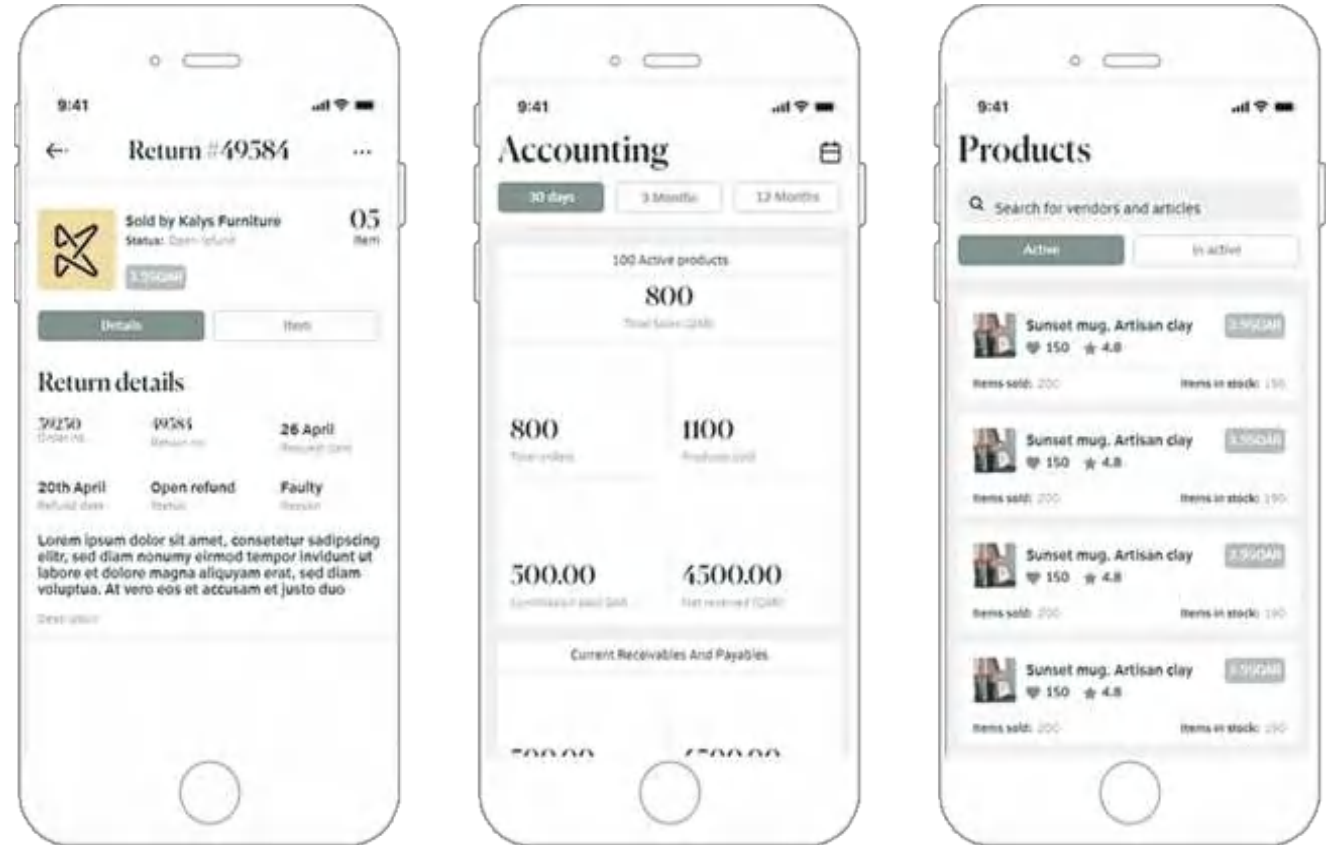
9:41

Return #49584

Sold by Kalys Furniture
Status: Open refund

05
Item

3.95QAR

Details
Item

Return details

39250
Order no.

49584
Return no.

26 April
Request date

20th April
Refund date

Open refund
Status

Faulty
Reason

Lorem ipsum dolor sit amet, consetetur sadipscing elitr, sed diam nonumy eirmod tempor invidunt ut labore et dolore magna aliquyam erat, sed diam voluptua. At vero eos et accusam et justo duo

Description

9:41

Accounting

30 days
3 Months
12 Months

100 Active products

800
Total Sales (QAR)

800
Total orders

1100
Products sold

500.00
Commission paid QAR

4500.00
Net received (QAR)

Current Receivables And Payables

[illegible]
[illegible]

9:41

Products

Search for vendors and articles

Active
In active

Sunset mug. Artisan clay
150 4.8
3.95QAR
Items sold: 200
Items in stock: 190

Sunset mug. Artisan clay
150 4.8
3.95QAR
Items sold: 200
Items in stock: 190

Sunset mug. Artisan clay
150 4.8
3.95QAR
Items sold: 200
Items in stock: 190

Sunset mug. Artisan clay
150 4.8
3.95QAR
Items sold: 200
Items in stock: 190